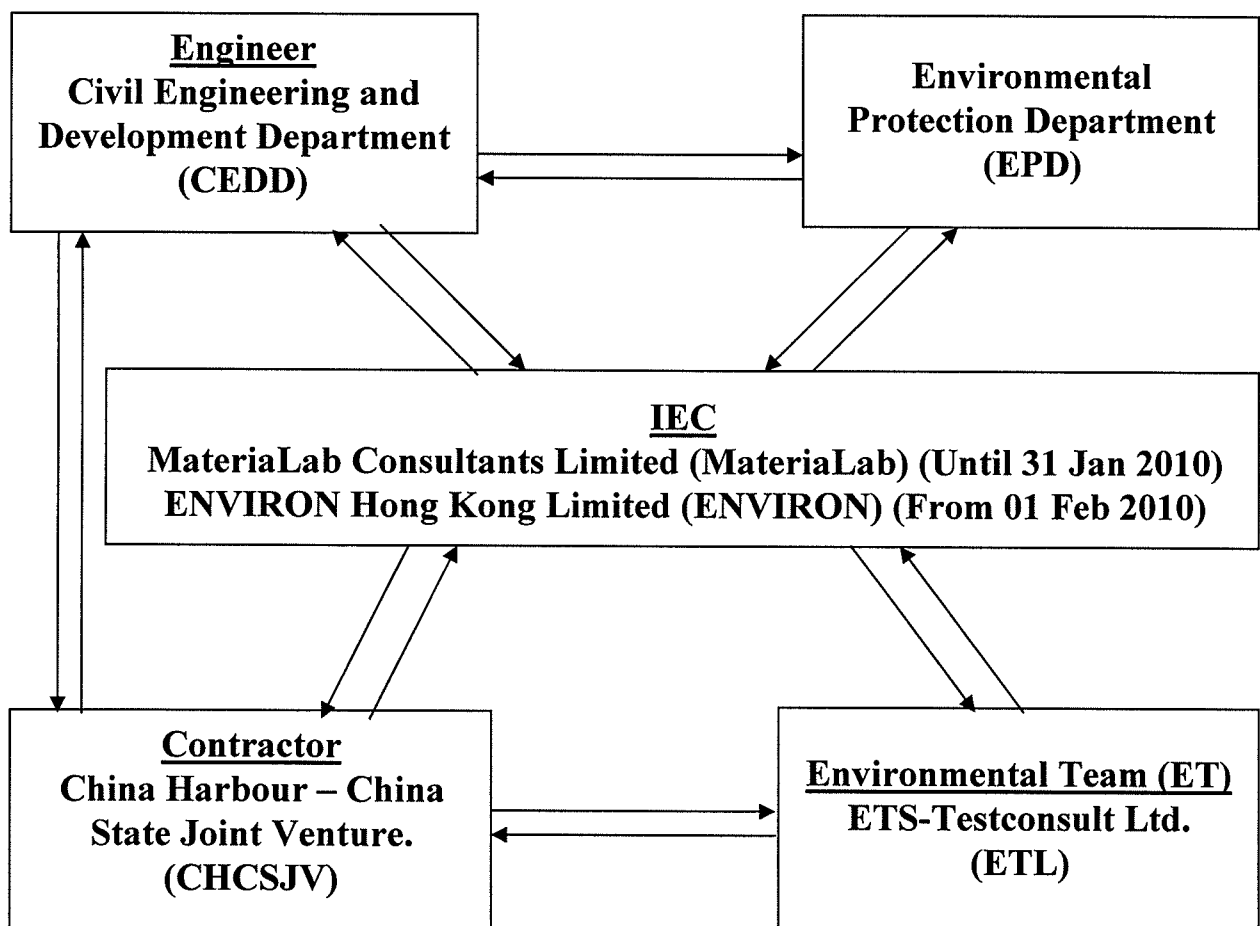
Engineer
Civil Engineering and Development Department (CEDD)

Environmental Protection Department (EPD)

IEC
MateriaLab Consultants Limited (MateriaLab) (Until 31 Jan 2010)
ENVIRON Hong Kong Limited (ENVIRON) (From 01 Feb 2010)

Contractor
China Harbour – China State Joint Venture. (CHCSJV)

Environmental Team (ET)
ETS-Testconsult Ltd. (ETL)